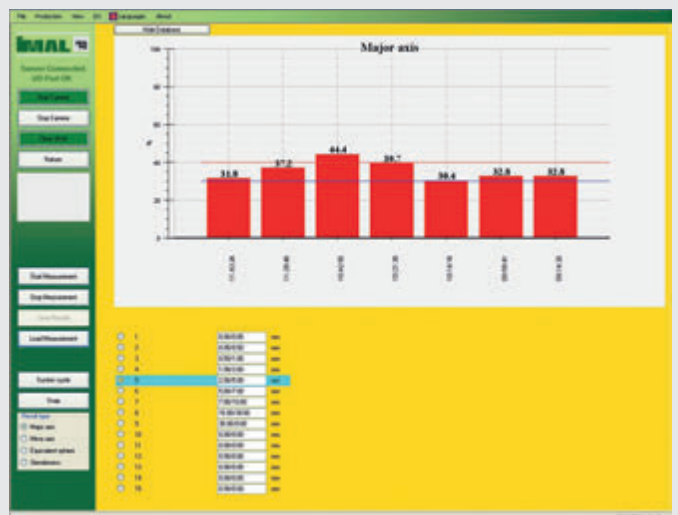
File Production View I/O Languages About

IMAL

Sensor Connected
I/O Port OK

Start Camera
Stop Camera
Clear Work
Return

Start Measurement
Stop Measurement
Save Results
Load Measurement

System cycle
Data

Result type
Major axis
Minor axis
Equivalent sphere
Density

Hide Database

Major axis

100
80
60
40
20
0
%

31.9
37.2
44.4
39.7
30.4
32.8
32.8

| | | |
|---|---|---|
| 1 | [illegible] | sec |
| 2 | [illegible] | sec |
| 3 | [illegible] | sec |
| 4 | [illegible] | sec |
| 5 | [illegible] | sec |
| 6 | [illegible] | sec |
| 7 | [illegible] | sec |
| 8 | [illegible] | sec |
| 9 | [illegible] | sec |
| 10 | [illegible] | sec |
| 11 | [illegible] | sec |
| 12 | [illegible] | sec |
| 13 | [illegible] | sec |
| 14 | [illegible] | sec |
| 15 | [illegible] | sec |